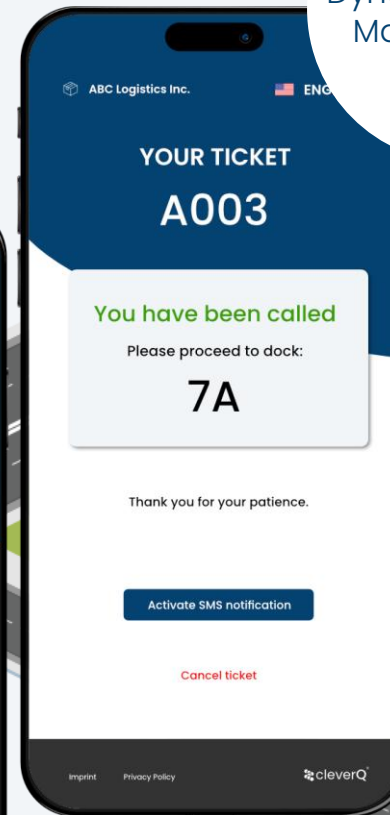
Dyn
Mo

ABC Logistics Inc.

ENG

YOUR TICKET

A003

You have been called

Please proceed to dock:

7A

Thank you for your patience.

Activate SMS notification

Cancel ticket

Imprint Privacy Policy

cleverQ